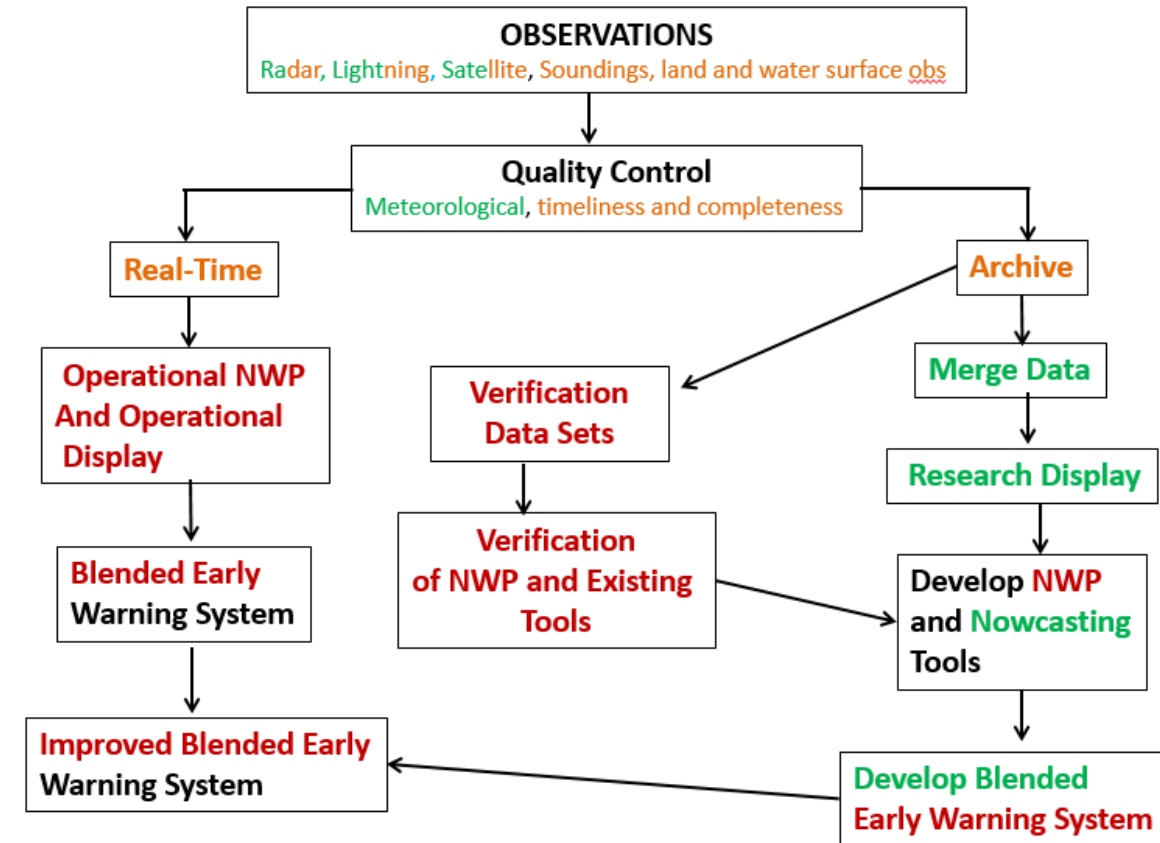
OBSERVATIONS
Radar, Lightning, Satellite, Soundings, land and water surface obs

Quality Control
Meteorological, timeliness and completeness

Real-Time

Archive

Operational NWP And Operational Display

Verification Data Sets

Merge Data

Research Display

Blended Early Warning System

Verification of NWP and Existing Tools

Develop NWP and Nowcasting Tools

Improved Blended Early Warning System

Develop Blended Early Warning System